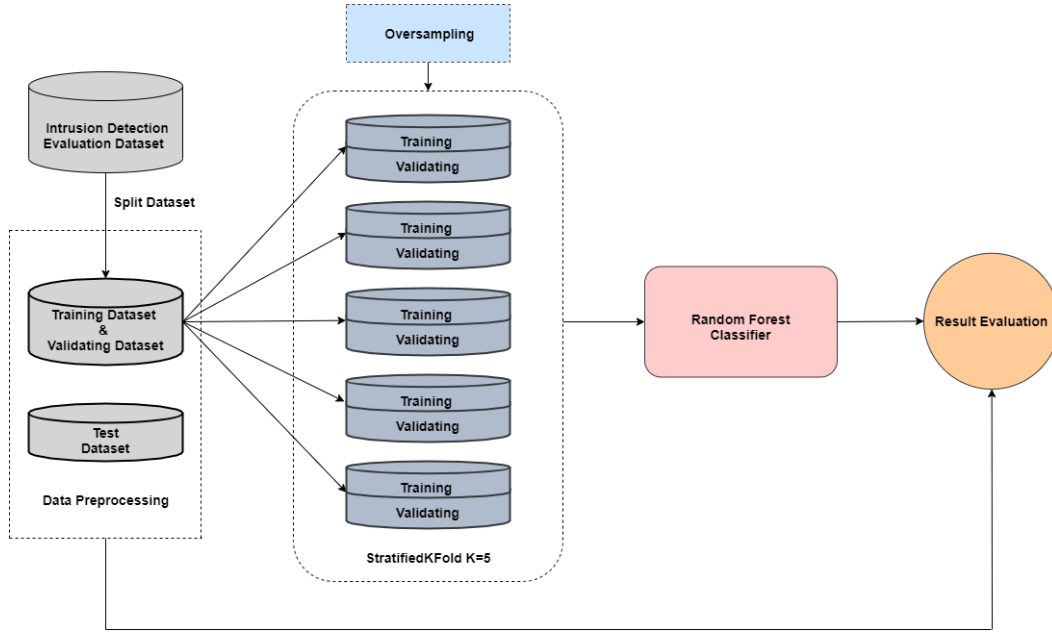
Oversampling

Intrusion Detection Evaluation Dataset

Split Dataset

Training Dataset & Validating Dataset

Test Dataset

Data Preprocessing

Training
Validating

Training
Validating

Training
Validating

Training
Validating

Training
Validating

StratifiedKFold K=5

Random Forest Classifier

Result Evaluation